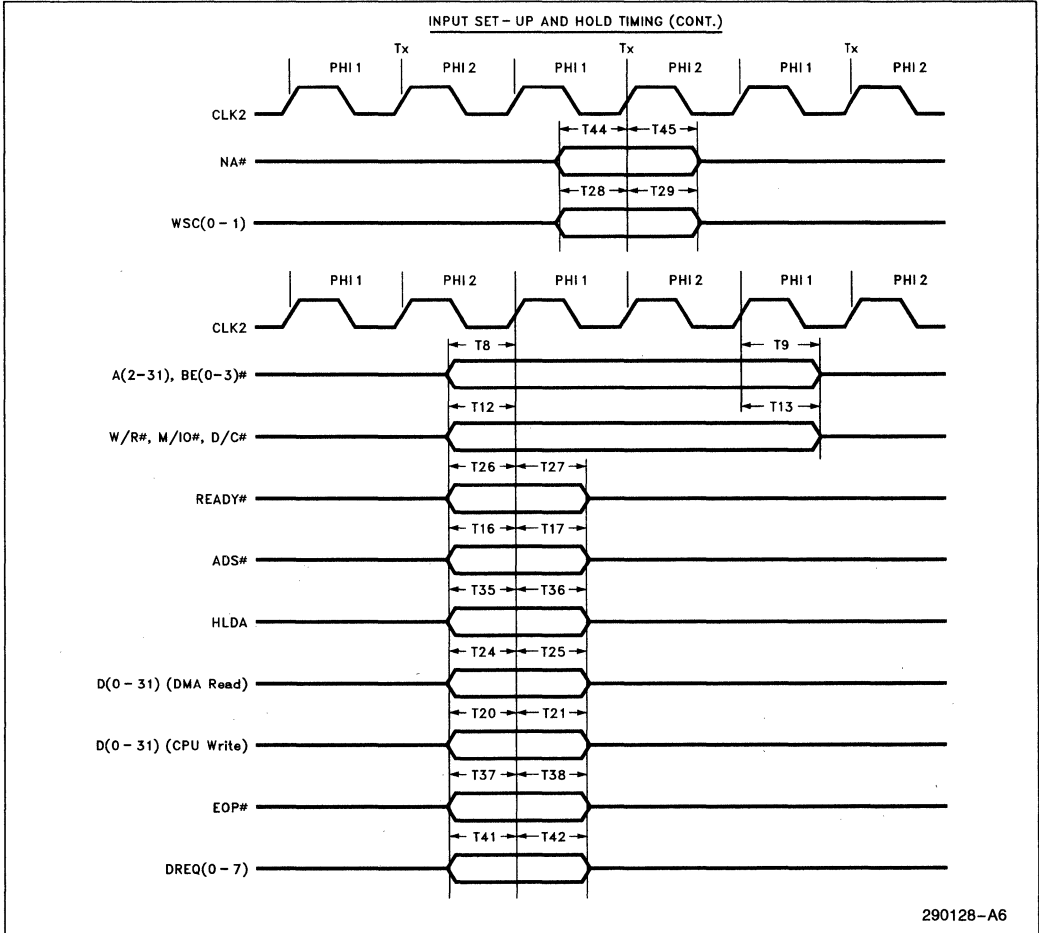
INPUT SET-UP AND HOLD TIMING (CONT.)

Tx Tx Tx

PHI 1 PHI 2 PHI 1 PHI 2 PHI 1 PHI 2

CLK2

T44 T45

NA#

T28 T29

WSC(0-1)

PHI 1 PHI 2 PHI 1 PHI 2 PHI 1 PHI 2

CLK2

T8 T9

A(2-31), BE(0-3)#

T12 T13

W/R#, M/IO#, D/C#

T26 T27

READY#

T16 T17

ADS#

T35 T36

HLDA

T24 T25

D(0-31) (DMA Read)

T20 T21

D(0-31) (CPU Write)

T37 T38

EOP#

T41 T42

DREQ(0-7)

290128-A6